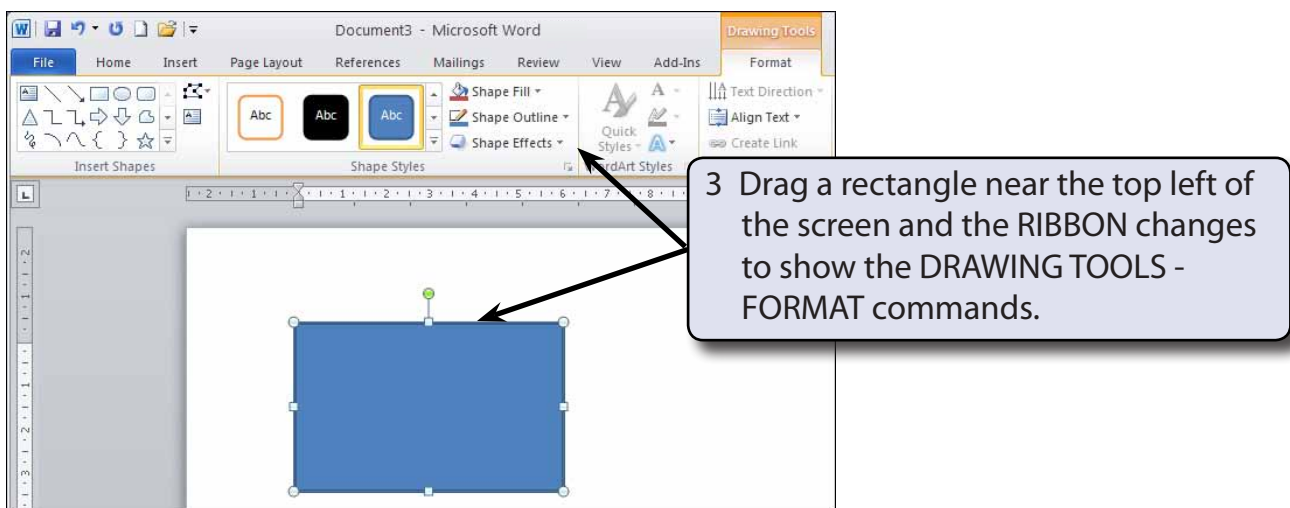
Document3 - Microsoft Word

Drawing Tools

File Home Insert Page Layout References Mailings Review View Add-Ins Format

Abc Abc Abc

Shape Fill
Shape Outline
Shape Effects

Quick Styles

Text Direction
Align Text
Create Link

Insert Shapes

Shape Styles

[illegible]rdArt Styles

3 Drag a rectangle near the top left of the screen and the RIBBON changes to show the DRAWING TOOLS - FORMAT commands.